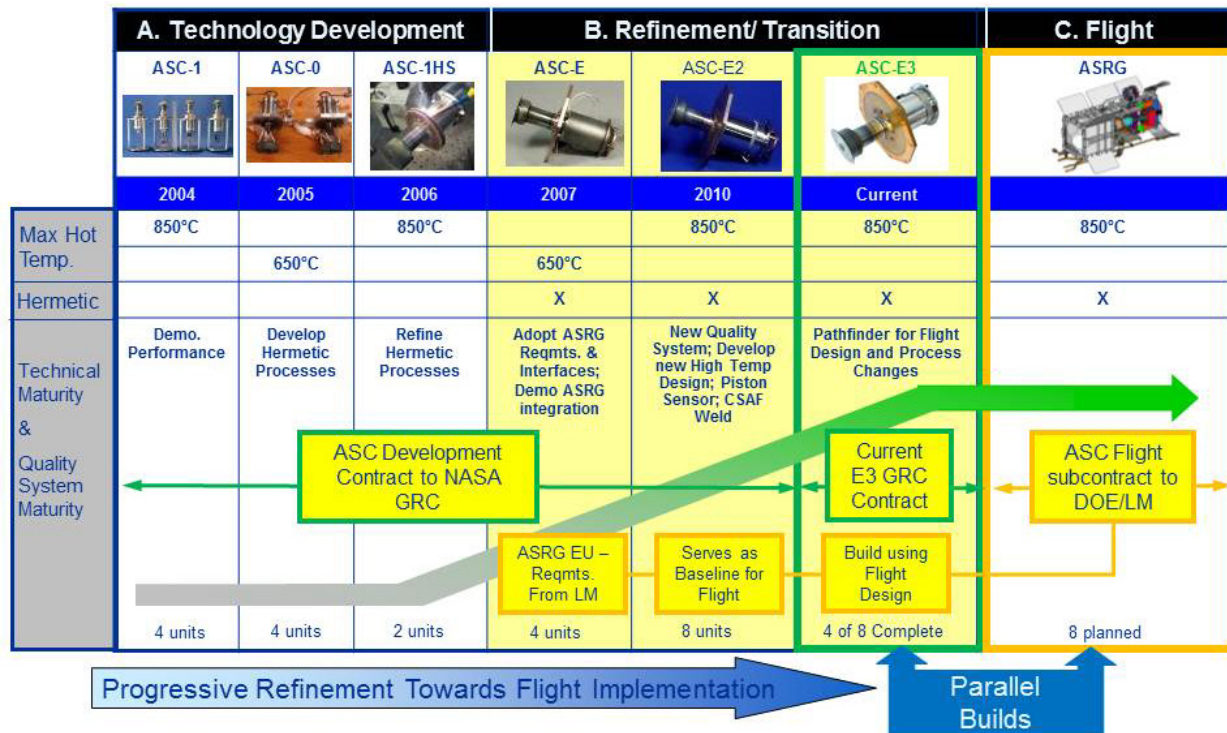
| | A. Technology Development | | | B. Refinement/ Transition | | | C. Flight |
|---|---|---|---|---|---|---|---|
| | ASC-1 | ASC-0 | ASC-1HS | ASC-E | ASC-E2 | ASC-E3 | ASRG |
| | 2004 | 2005 | 2006 | 2007 | 2010 | Current | |
| Max Hot Temp. | 850°C | | 850°C | | 850°C | 850°C | 850°C |
| | | 650°C | | 650°C | | | |
| Hermetic | | | | X | X | X | X |
| Technical Maturity & Quality System Maturity | Demo. Performance | Develop Hermetic Processes | Refine Hermetic Processes | Adopt ASRG Reqmts. & Interfaces; Demo ASRG integration | New Quality System; Develop new High Temp Design; Piston Sensor; CSAF Weld | Pathfinder for Flight Design and Process Changes | |
| | 4 units | 4 units | 2 units | 4 units | 8 units | 4 of 8 Complete | 8 planned |

ASC Development Contract to NASA GRC

Current E3 GRC Contract

ASC Flight subcontract to DOE/LM

ASRG EU – Reqmts. From LM

Serves as Baseline for Flight

Build using Flight Design

Progressive Refinement Towards Flight Implementation

Parallel Builds